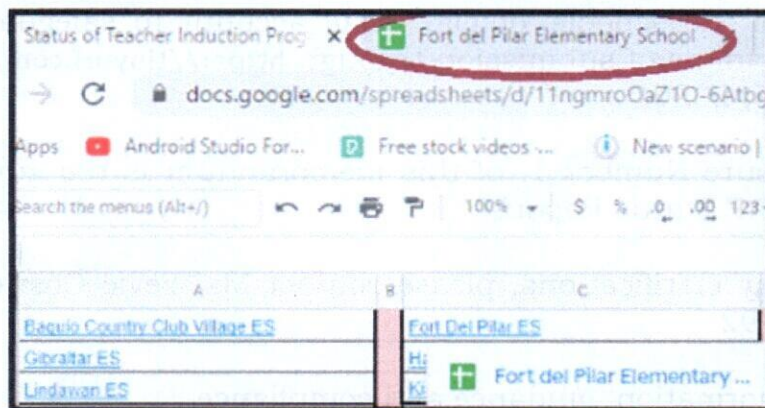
Status of Teacher Induction Prog ×  Fort del Pilar Elementary School

docs.google.com/spreadsheets/d/11ngmroOaZ1O-6Atbg

Apps  Android Studio For...  Free stock videos ...  New scenario |

Search the menus (Alt+/)  100%  $  %  .0  .00  123

| A | B | C |
|---|---|---|
| Baguio Country Club Village ES | | Fort Del Pilar ES |
| Gibraltar ES | | Ha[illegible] |
| Lindawan ES | | Ki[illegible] |

Fort del Pilar Elementary ...